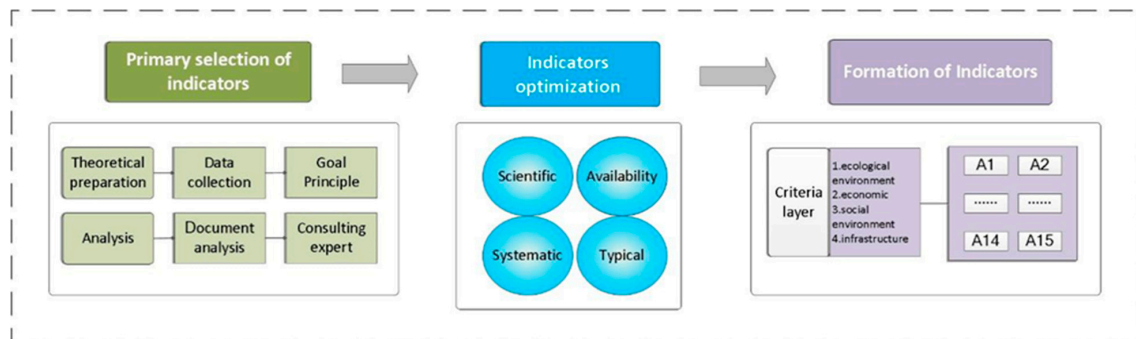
Primary selection of indicators

Theoretical preparation

Data collection

Goal Principle

Analysis

Document analysis

Consulting expert

Indicators optimization

Scientific

Availability

Systematic

Typical

Formation of Indicators

Criteria layer

1.ecological environment
2.economic
3.social environment
4.infrastructure

A1

A2

......

......

A14

A15